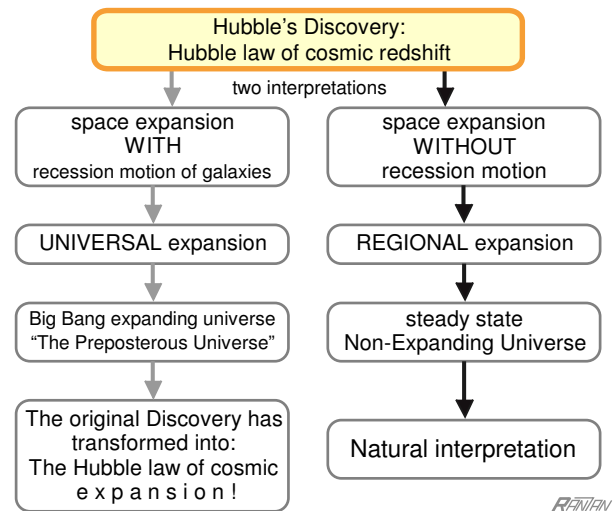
Hubble's Discovery:
Hubble law of cosmic redshift

two interpretations

space expansion
WITH
recession motion of galaxies

UNIVERSAL expansion

Big Bang expanding universe
"The Preposterous Universe"

The original Discovery has transformed into:
The Hubble law of cosmic expansion!

space expansion
WITHOUT
recession motion

REGIONAL expansion

steady state
Non-Expanding Universe

Natural interpretation

RANTAN